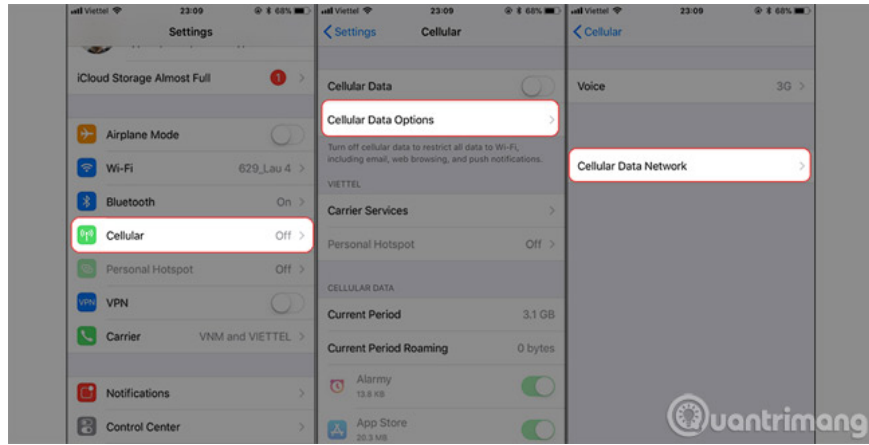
Viettel 23:09 68%
Settings
iCloud Storage Almost Full 1
Airplane Mode
Wi-Fi 629_Lau 4
Bluetooth On
Cellular Off
Personal Hotspot Off
VPN
Carrier VNM and VIETTEL
Notifications
Control Center

Viettel 23:09 68%
Settings Cellular
Cellular Data
Cellular Data Options
Turn off cellular data to restrict all data to Wi-Fi, including email, web browsing, and push notifications.
VIETTEL
Carrier Services
Personal Hotspot Off
CELLULAR DATA
Current Period 3,1 GB
Current Period Roaming 0 bytes
Alarmy 13,6 KB
App Store 20,3 MB

Viettel 23:09 68%
Cellular
Voice 3G
Cellular Data Network

uantrimang